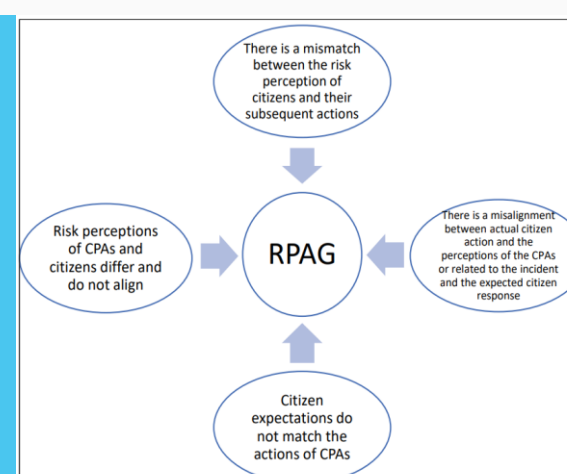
There is a mismatch between the risk perception of citizens and their subsequent actions

Risk perceptions of CPAs and citizens differ and do not align

RPAG

There is a misalignment between actual citizen action and the perceptions of the CPAs or related to the incident and the expected citizen response

Citizen expectations do not match the actions of CPAs